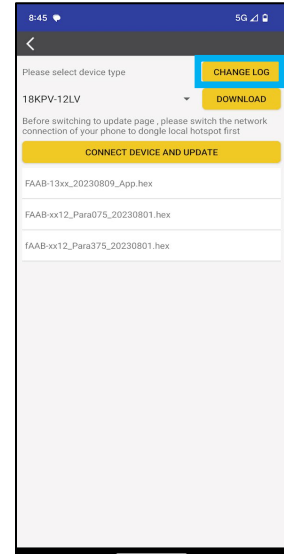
8:45

5G

<

Please select device type

CHANGE LOG

18KPV-12LV

DOWNLOAD

Before switching to update page , please switch the network connection of your phone to dongle local hotspot first

CONNECT DEVICE AND UPDATE

FAAB-13xx_20230809_App.hex

FAAB-xx12_Para075_20230801.hex

fAAB-xx12_Para375_20230801.hex